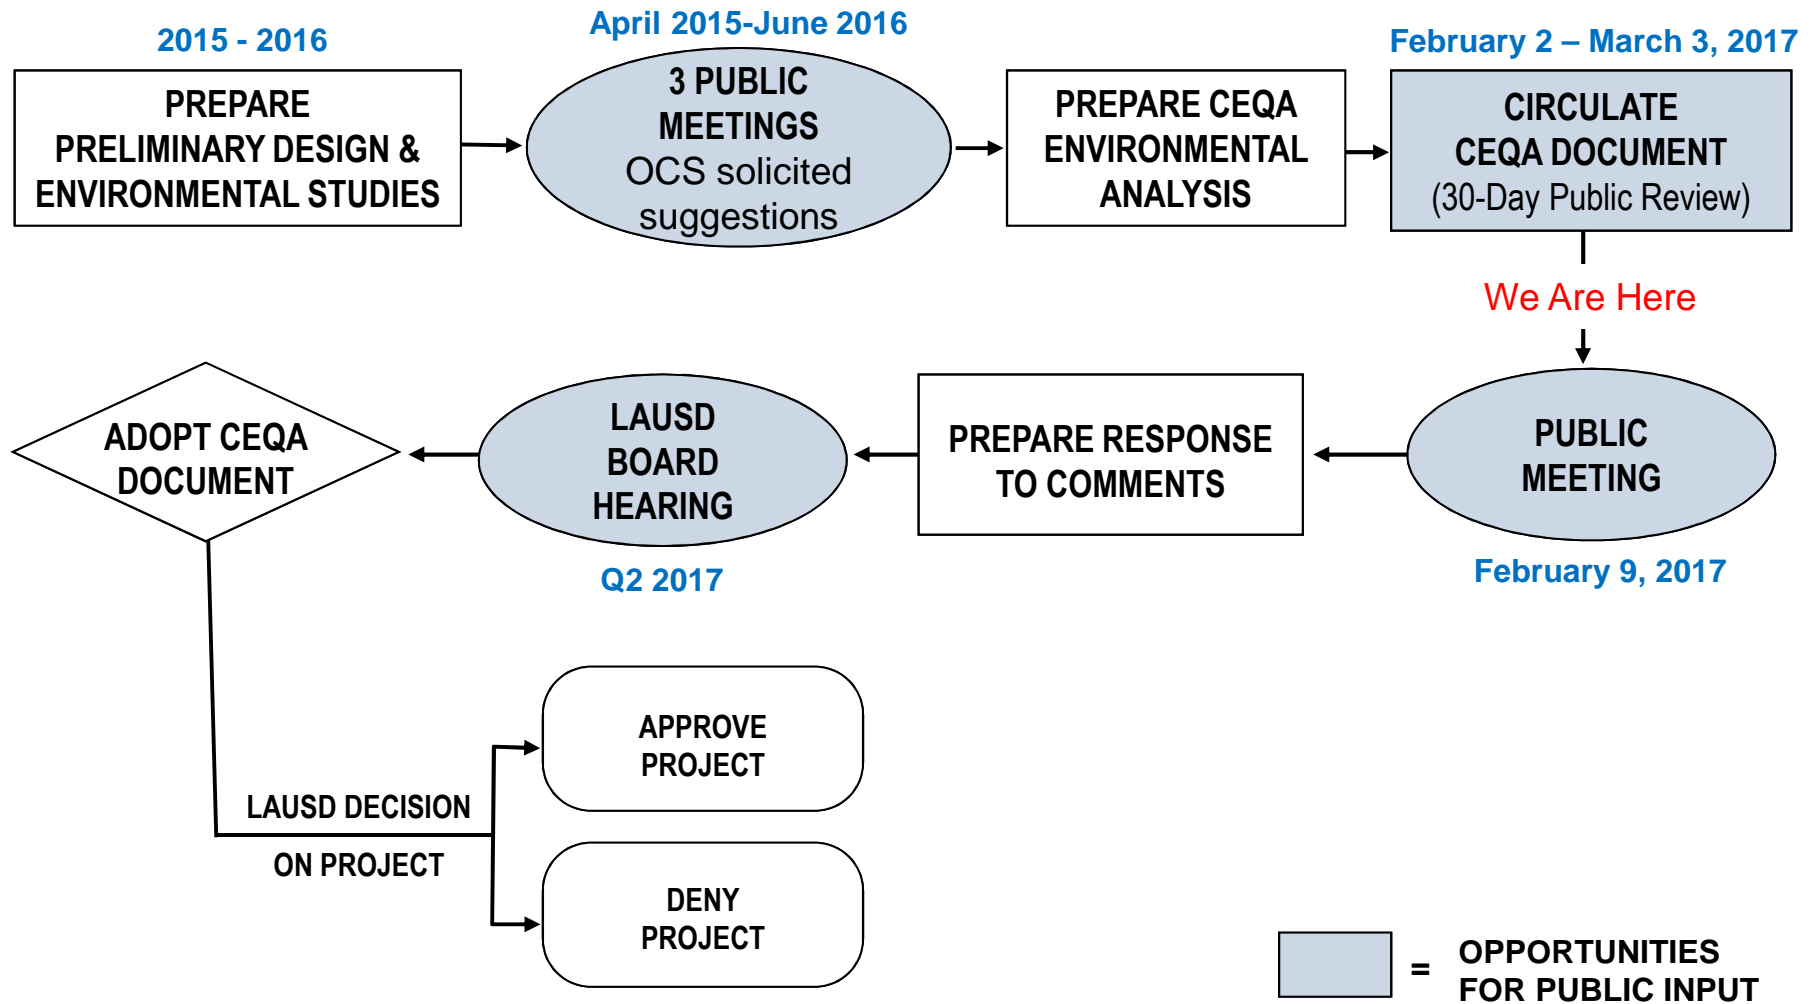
2015 - 2016

PREPARE PRELIMINARY DESIGN & ENVIRONMENTAL STUDIES

April 2015-June 2016

3 PUBLIC MEETINGS
OCS solicited suggestions

PREPARE CEQA ENVIRONMENTAL ANALYSIS

February 2 – March 3, 2017

CIRCULATE CEQA DOCUMENT
(30-Day Public Review)

We Are Here

PUBLIC MEETING

February 9, 2017

PREPARE RESPONSE TO COMMENTS

LAUSD BOARD HEARING

Q2 2017

ADOPT CEQA DOCUMENT

LAUSD DECISION

ON PROJECT

APPROVE PROJECT

DENY PROJECT

= OPPORTUNITIES FOR PUBLIC INPUT